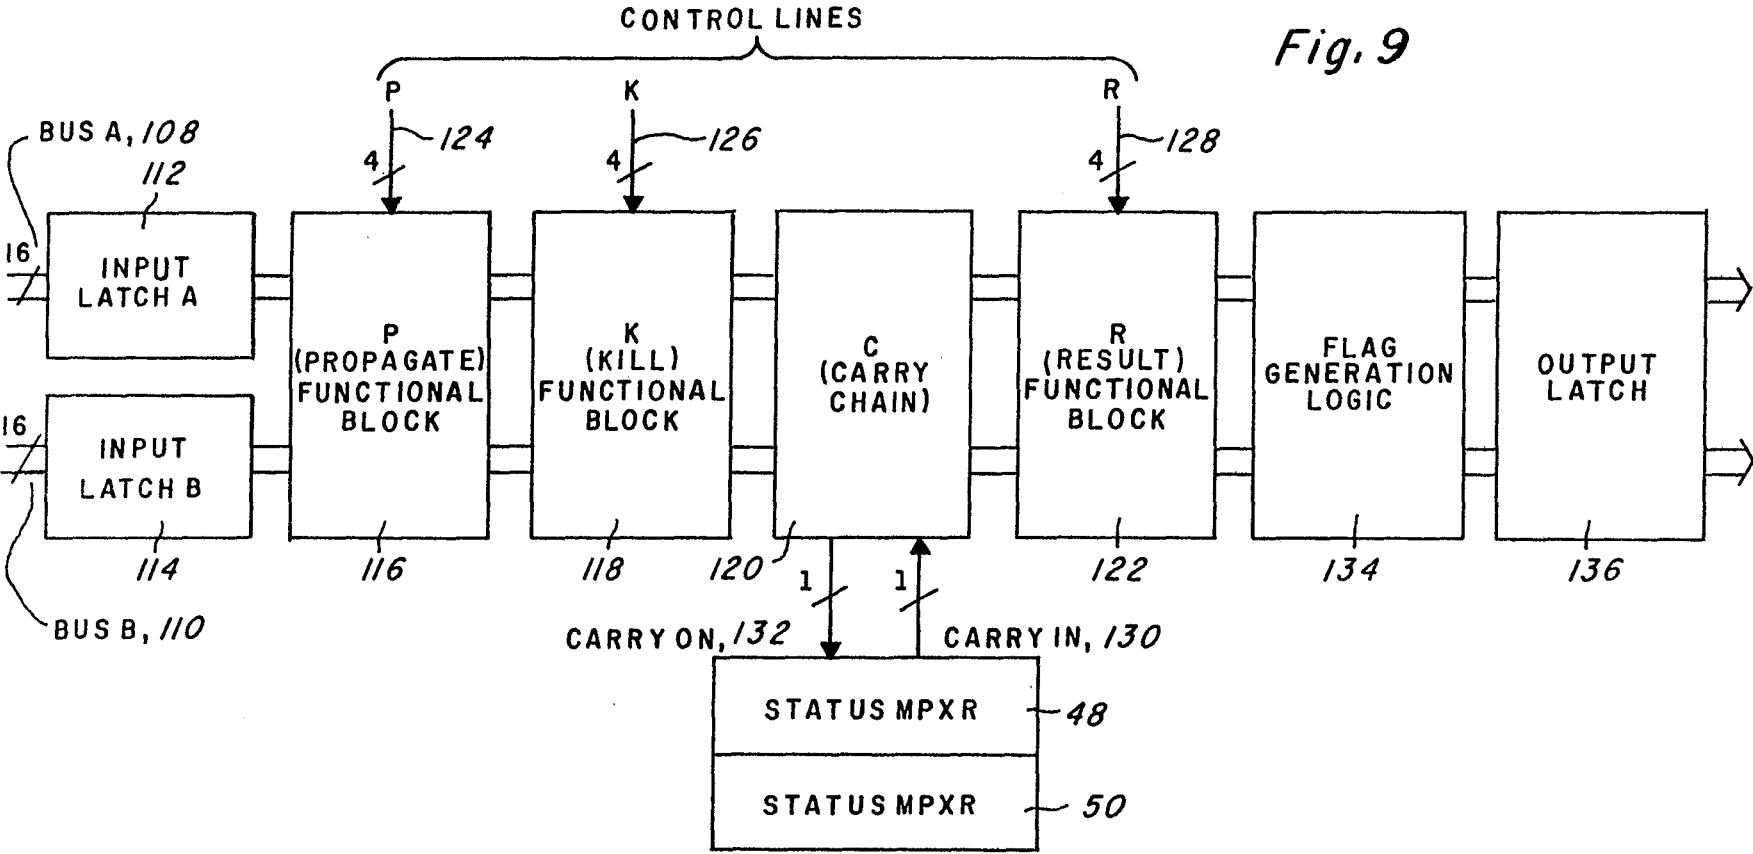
CONTROL LINES

Fig. 9

P
124
4

K
126
4

R
128
4

BUS A, 108
112
16
INPUT LATCH A

16
INPUT LATCH B
114
BUS B, 110

P (PROPAGATE) FUNCTIONAL BLOCK
116

K (KILL) FUNCTIONAL BLOCK
118

C (CARRY CHAIN)
120

R (RESULT) FUNCTIONAL BLOCK
122

FLAG GENERATION LOGIC
134

OUTPUT LATCH
136

1
CARRY ON, 132

1
CARRY IN, 130

STATUS MPXR 48

STATUS MPXR 50